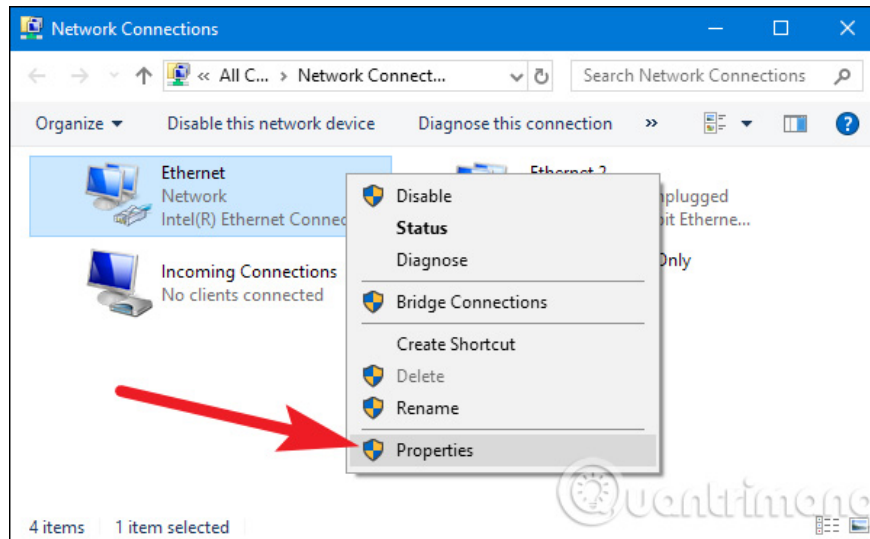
Network Connections

« All C... › Network Connect...

Search Network Connections

Organize ▾  Disable this network device  Diagnose this connection  »

Ethernet
Network
Intel(R) Ethernet Connec

Ethernet 2
nplugged
bit Etherne...

Incoming Connections
No clients connected

Only

Disable
Status
Diagnose
Bridge Connections
Create Shortcut
Delete
Rename
Properties

4 items  1 item selected

Quantrimang